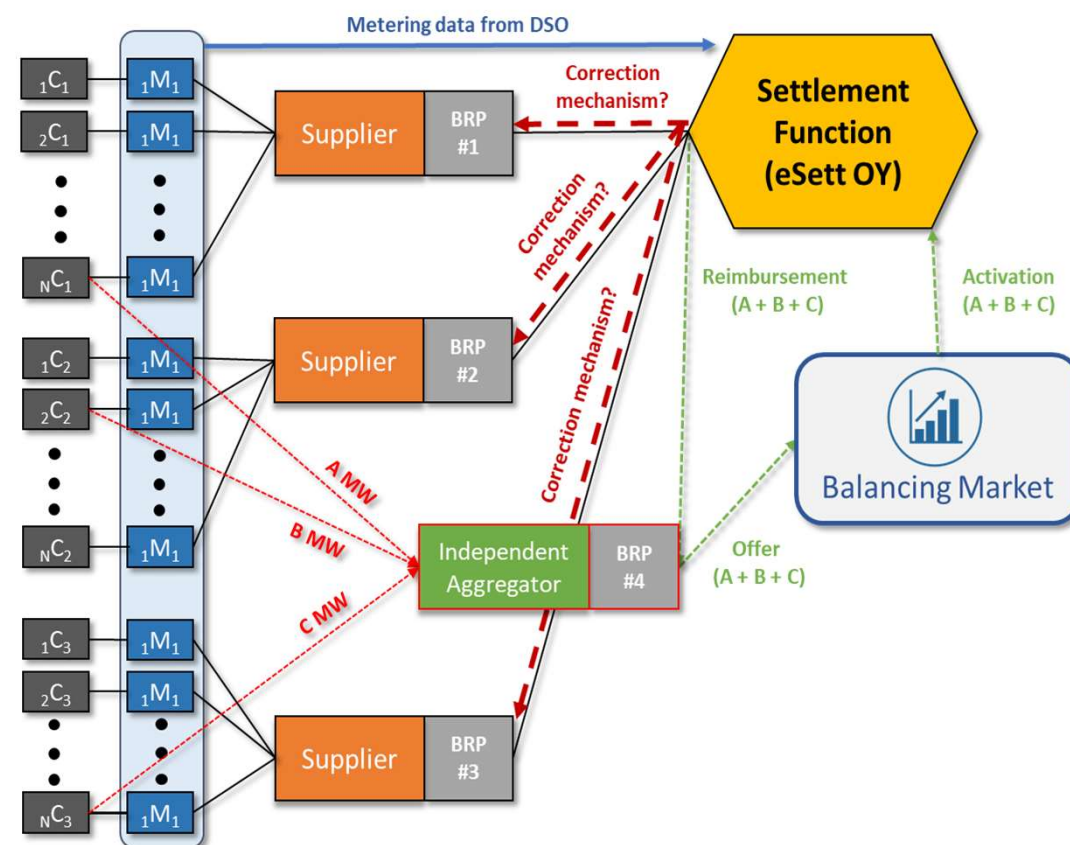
Metering data from DSO

$_1C_1$ $_1M_1$
$_2C_1$ $_1M_1$
$_NC_1$ $_1M_1$

Supplier BRP #1

Correction mechanism?

Settlement Function (eSett OY)

Correction mechanism?

Correction mechanism?

Reimbursement (A + B + C)

Activation (A + B + C)

$_1C_2$ $_1M_1$
$_2C_2$ $_1M_1$
$_NC_2$ $_1M_1$

Supplier BRP #2

Correction mechanism?

Balancing Market

A MW

B MW

C MW

Independent Aggregator BRP #4

Offer (A + B + C)

$_1C_3$ $_1M_1$
$_2C_3$ $_1M_1$
$_NC_3$ $_1M_1$

Supplier BRP #3